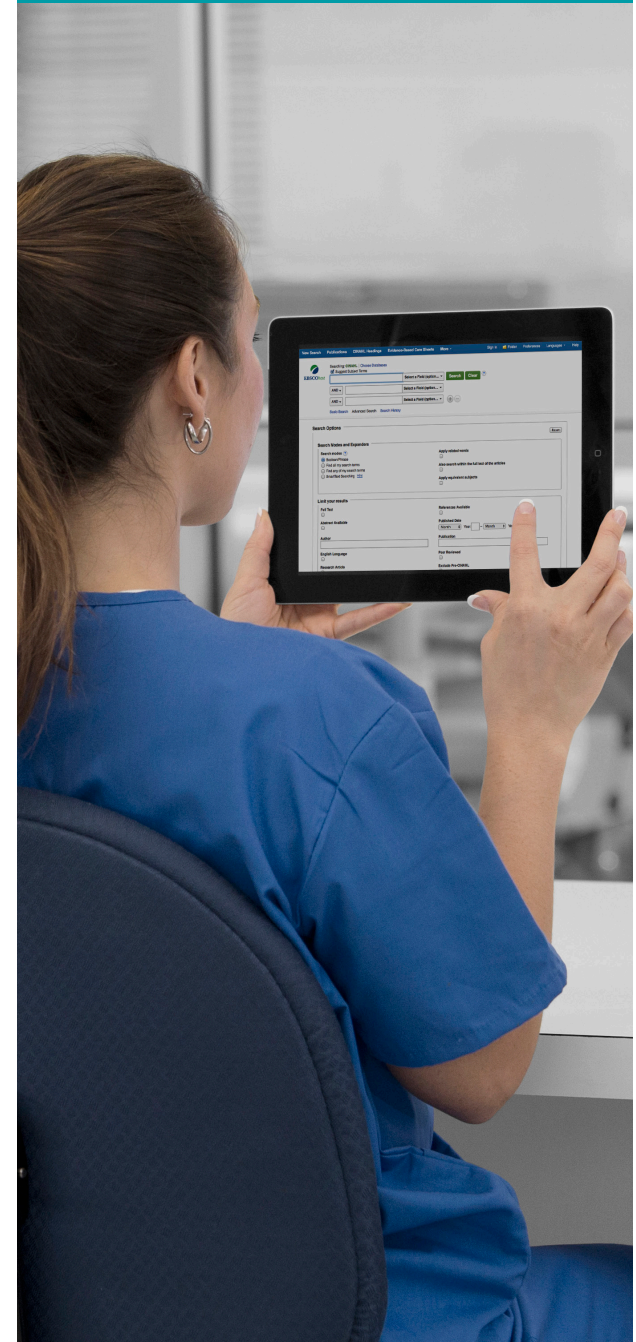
New Search Publications CINAHL Headings Evidence-Based Care Sheets More Sign In Folder Preferences Languages Help

Searching: CINAHL | Choose Databases
Suggest Subject Terms
EBSCOhost
Select a Field (option... Search Clear
AND Select a Field (option...
AND Select a Field (option...
Basic Search Advanced Search Search History

Search Options
Reset

Search Modes and Expanders
Search modes
Boolean/Phrase
Find all my search terms
Find any of my search terms
SmartText Searching
Apply related words
Also search within the full text of the articles
Apply equivalent subjects

Limit your results
Full Text
References Available
Abstract Available
Published Date
Month Year Month Year
Author
Publication
English Language
Peer Reviewed
Research Article
Exclude Pre-CINAHL